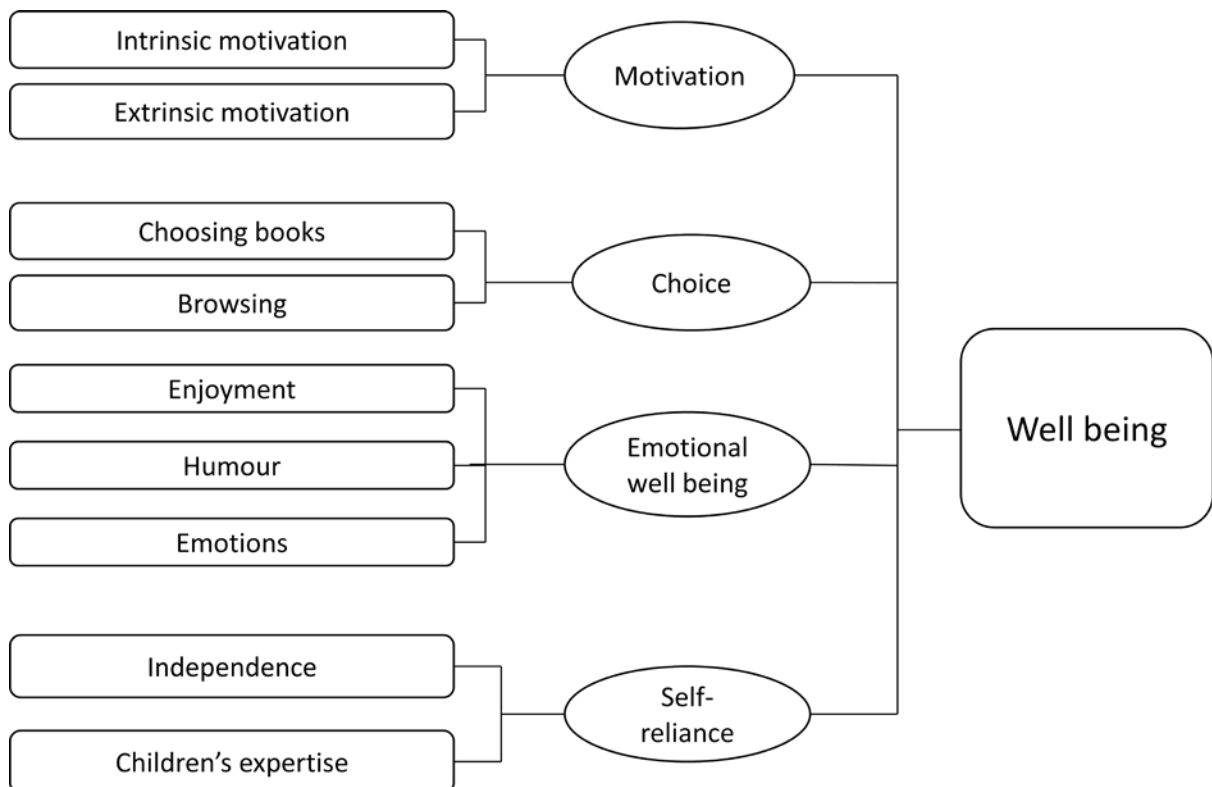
Intrinsic motivation

Extrinsic motivation

Motivation

Choosing books

Browsing

Choice

Enjoyment

Humour

Emotions

Emotional well being

Independence

Children's expertise

Self-reliance

Well being